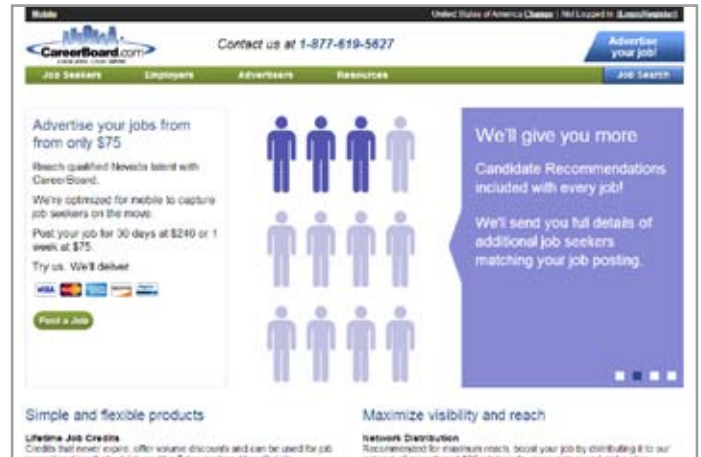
Mobile

United States of America Change | Not Logged In (Login/Register)

CareerBoard.com

Contact us at 1-877-619-5627

Advertise your job!

Job Seekers

Employers

Advertisers

Resources

Job Search

Advertise your jobs from from only $75

Reach qualified Nevada talent with CareerBoard.

We're optimized for mobile to capture job seekers on the move.

Post your job for 30 days at $240 or 1 week at $75.

Try us. We'll deliver.

Post a Job

We'll give you more

Candidate Recommendations included with every job!

We'll send you full details of additional job seekers matching your job posting.

Simple and flexible products

Lifetime Job Credits

Credits that never expire, offer volume discounts and can be used for job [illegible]

Maximize visibility and reach

Network Distribution

Recommended for maximum reach, boost your job by distributing it to our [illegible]